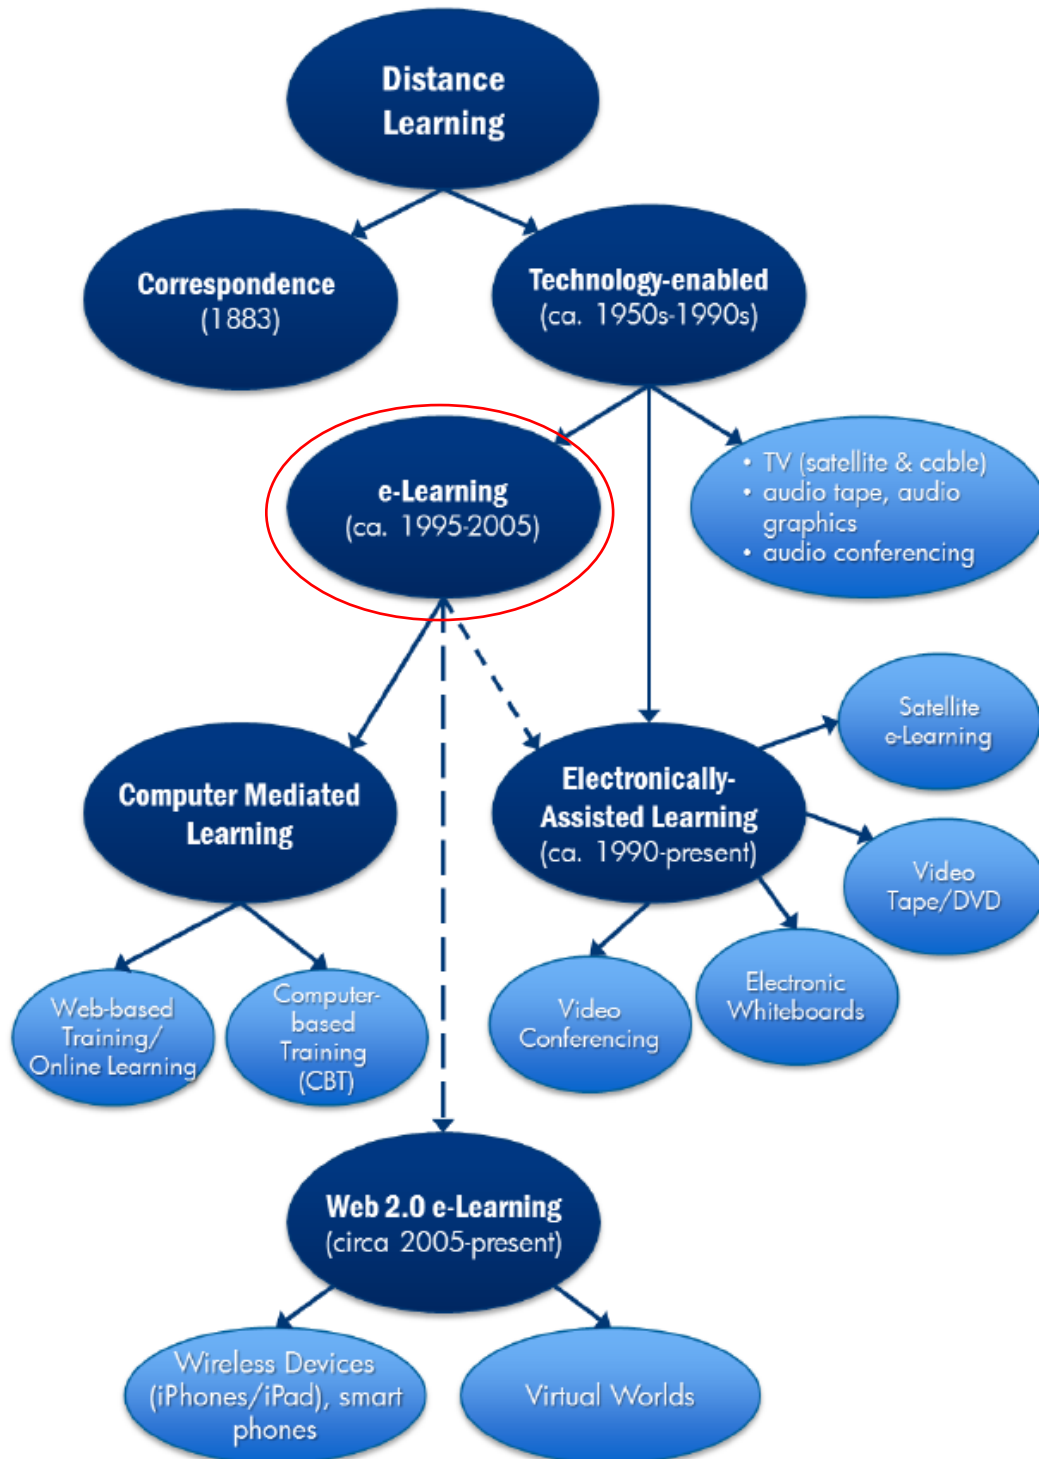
Distance Learning

Correspondence (1883)

Technology-enabled (ca. 1950s-1990s)

e-Learning (ca. 1995-2005)

• TV (satellite & cable)
• audio tape, audio graphics
• audio conferencing

Satellite e-Learning

Computer Mediated Learning

Electronically-Assisted Learning (ca. 1990-present)

Video Tape/DVD

Web-based Training/ Online Learning

Computer-based Training (CBT)

Video Conferencing

Electronic Whiteboards

Web 2.0 e-Learning (circa 2005-present)

Wireless Devices (iPhones/iPad), smart phones

Virtual Worlds